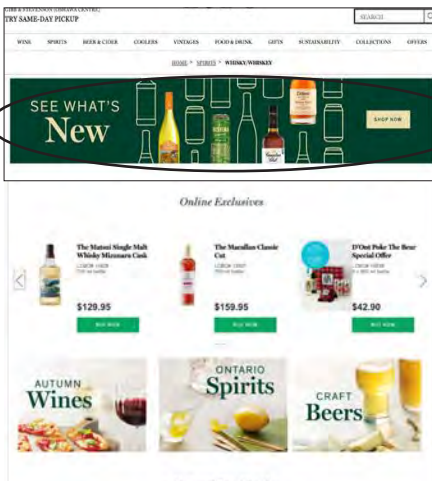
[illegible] & STEVENSON (OSHAWA CENTRE)
TRY SAME-DAY PICKUP

SEARCH

WINE SPIRITS BEER & CIDER COOLERS VINTAGES FOOD & DRINK GIFTS SUSTAINABILITY COLLECTIONS OFFERS

HOME > SPIRITS > WHISKY/WHISKEY

SEE WHAT'S New

SHOP NOW

Online Exclusives

The Matsui Single Malt Whisky Mizunara Cask
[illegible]
$129.95
BUY NOW

The Macallan Classic Cut
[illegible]
$159.95
BUY NOW

D'Ont Poke The Bear Special Offer
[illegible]
$42.90
BUY NOW

AUTUMN Wines

ONTARIO Spirits

CRAFT Beers